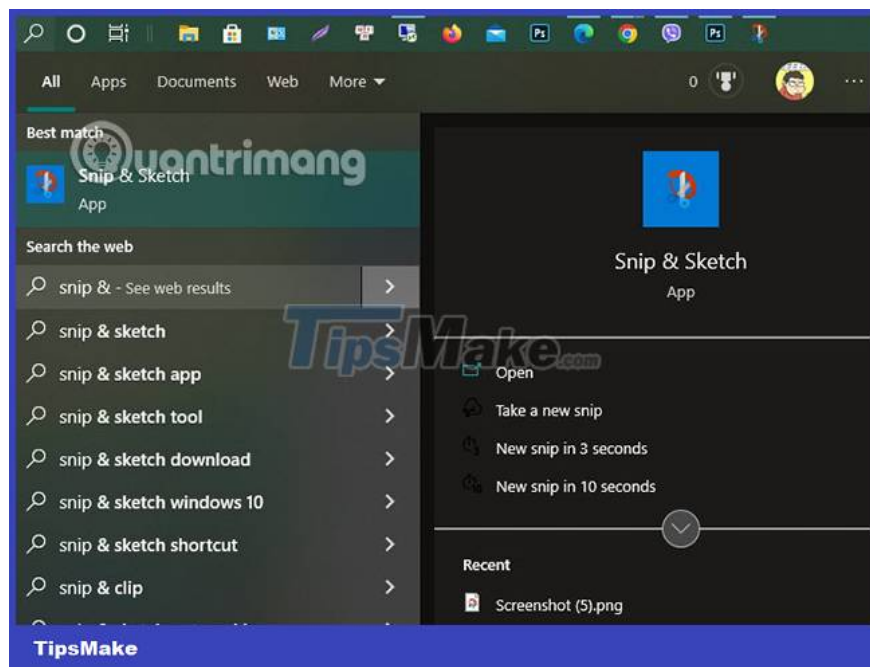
All Apps Documents Web More ▾

0

Best match

Quantrimang

Snip & Sketch
App

Search the web

snip & - See web results

snip & sketch

snip & sketch app

snip & sketch tool

snip & sketch download

snip & sketch windows 10

snip & sketch shortcut

snip & clip

Snip & Sketch
App

TipsMake.com

Open

Take a new snip

New snip in 3 seconds

New snip in 10 seconds

Recent

Screenshot (5).png

TipsMake